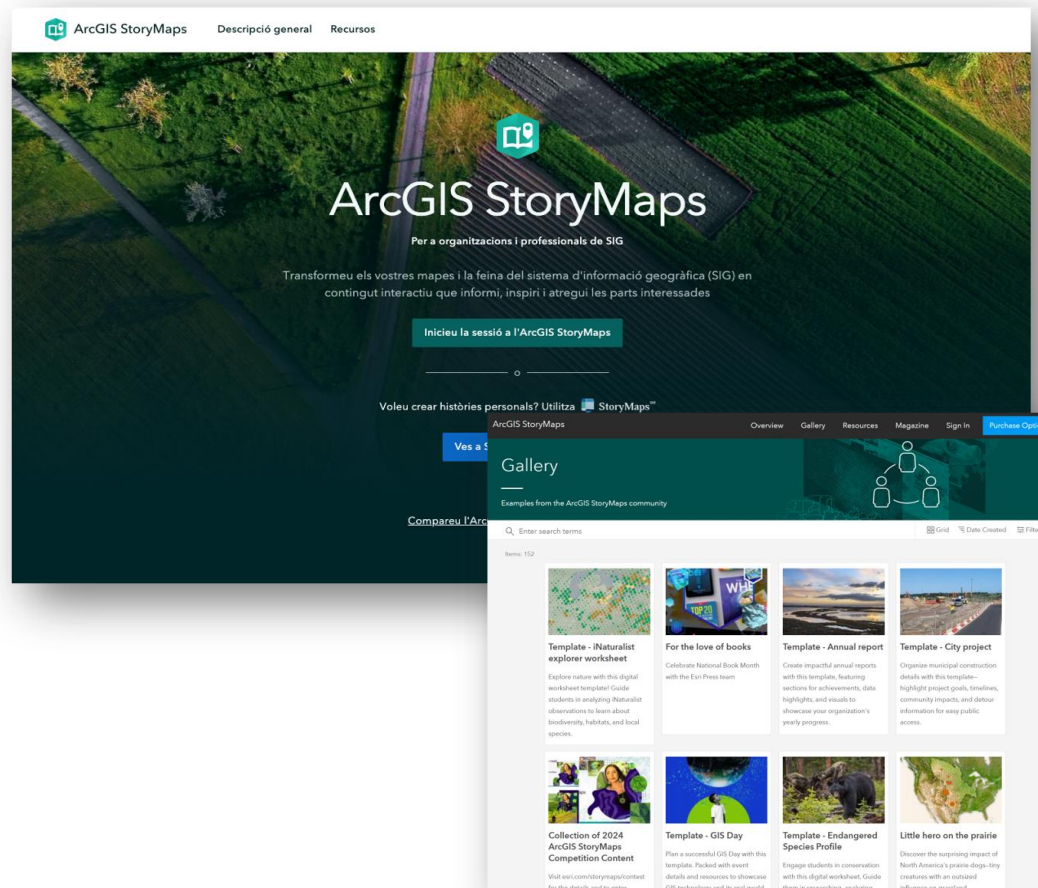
ArcGIS StoryMaps Descripció general Recursos

ArcGIS StoryMaps

Per a organitzacions i professionals de SIG

Transformeu els vostres mapes i la feina del sistema d'informació geogràfica (SIG) en contingut interactiu que informi, inspiri i atregui les parts interessades

Inicieu la sessió a l'ArcGIS StoryMaps

Voleu crear històries personals? Utilitza StoryMaps™

Ves a S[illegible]

Compareu l'Arc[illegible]

ArcGIS StoryMaps Overview Gallery Resources Magazine Sign In Purchase Opti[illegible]

Gallery

Examples from the ArcGIS StoryMaps community

Enter search terms

Grid Date Created Filte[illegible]

Items: 152

Template - iNaturalist explorer worksheet
Explore nature with this digital worksheet template! Guide students in analyzing iNaturalist observations to learn about biodiversity, habitats, and local species.

For the love of books
Celebrate National Book Month with the Esri Press team

Template - Annual report
Create impactful annual reports with this template, featuring sections for achievements, data highlights, and visuals to showcase your organization's yearly progress.

Template - City project
Organize municipal construction details with this template—highlight project goals, timelines, community impacts, and detour information for easy public access.

Collection of 2024 ArcGIS StoryMaps Competition Content
Visit esri.com/storymaps/contest for the details and to enter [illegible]

Template - GIS Day
Plan a successful GIS Day with this template. Packed with event details and resources to showcase GIS technology and its real world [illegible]

Template - Endangered Species Profile
Engage students in conservation with this digital worksheet. Guide them in researching, exploring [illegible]

Little hero on the prairie
Discover the surprising impact of North America's prairie dogs—tiny creatures with an outsized influence on grassland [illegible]